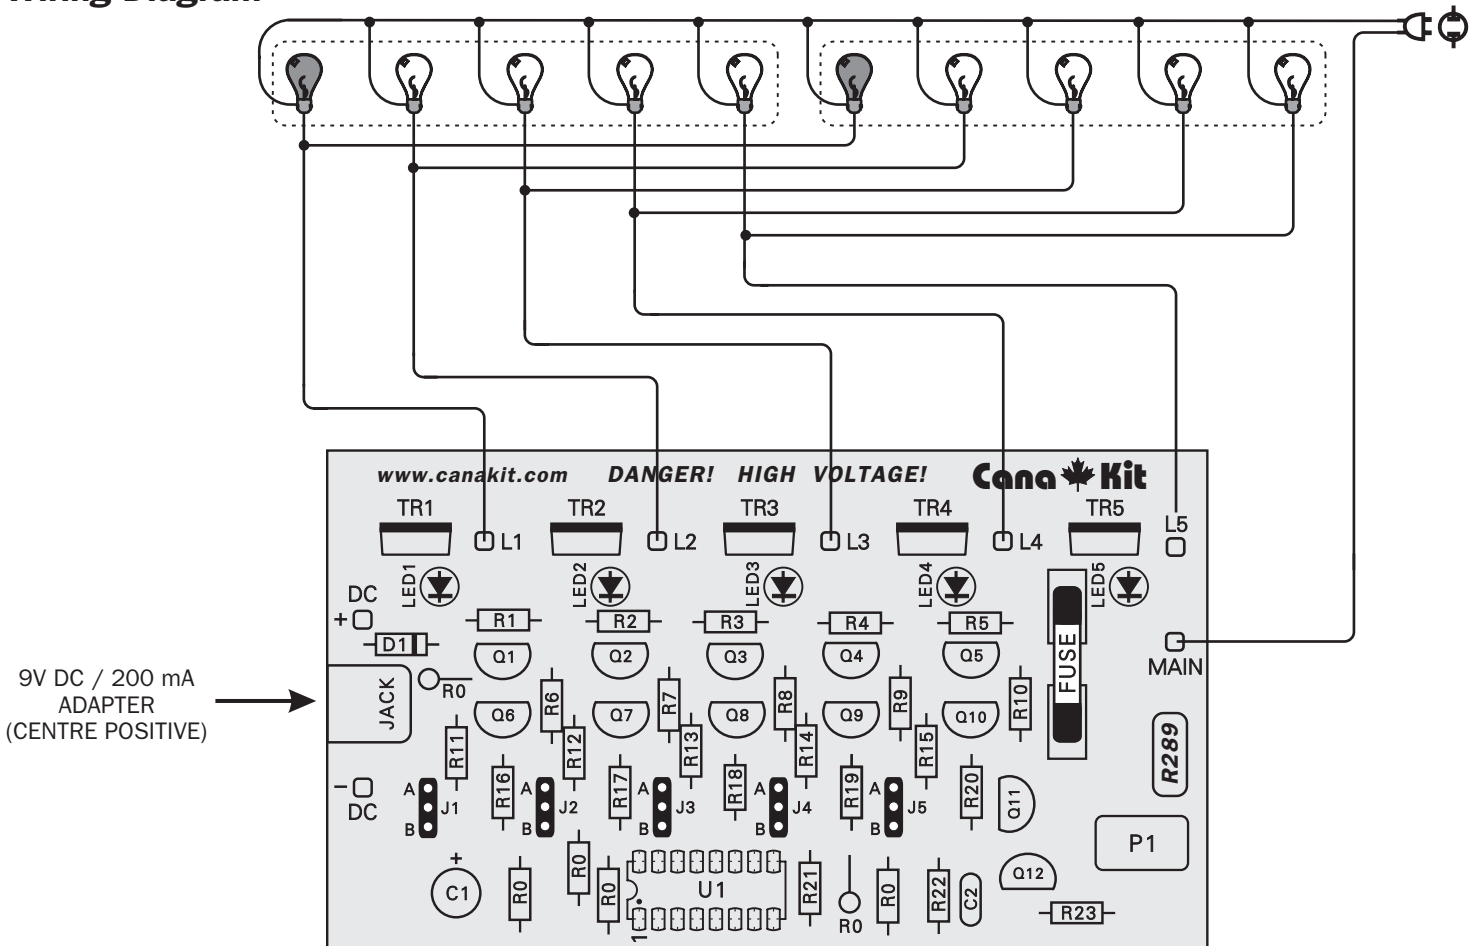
Wiring Diagram

www.canakit.com DANGER! HIGH VOLTAGE! Cana Kit

TR1 L1 TR2 L2 TR3 L3 TR4 L4 TR5 L5

DC + LED1 LED2 LED3 LED4 LED5

D1 R1 R2 R3 R4 R5

Q1 Q2 Q3 Q4 Q5 FUSE MAIN

9V DC / 200 mA ADAPTER (CENTRE POSITIVE)

JACK R0 R6 R7 R8 R9 R10

Q6 Q7 Q8 Q9 Q10

R11 R12 R13 R14 R15 R289

- DC A B J1 R16 A B J2 R17 A B J3 R18 A B J4 R19 A B J5 R20 Q11

P1

C1 R0 R0 R0 U1 1 R21 R0 R0 R22 C2 Q12 R23